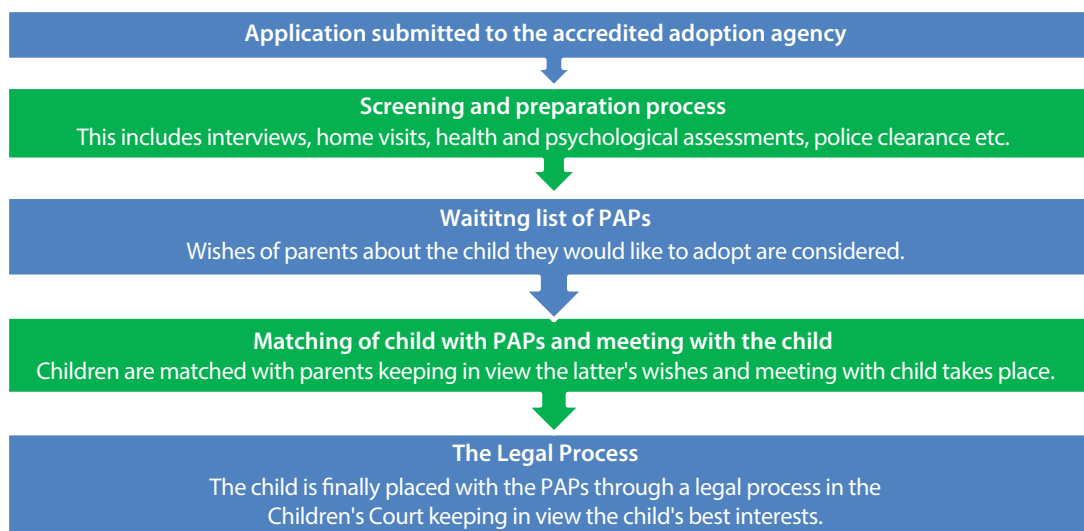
Application submitted to the accredited adoption agency

Screening and preparation process
This includes interviews, home visits, health and psychological assessments, police clearance etc.

Waititng list of PAPs
Wishes of parents about the child they would like to adopt are considered.

Matching of child with PAPs and meeting with the child
Children are matched with parents keeping in view the latter's wishes and meeting with child takes place.

The Legal Process
The child is finally placed with the PAPs through a legal process in the Children's Court keeping in view the child's best interests.